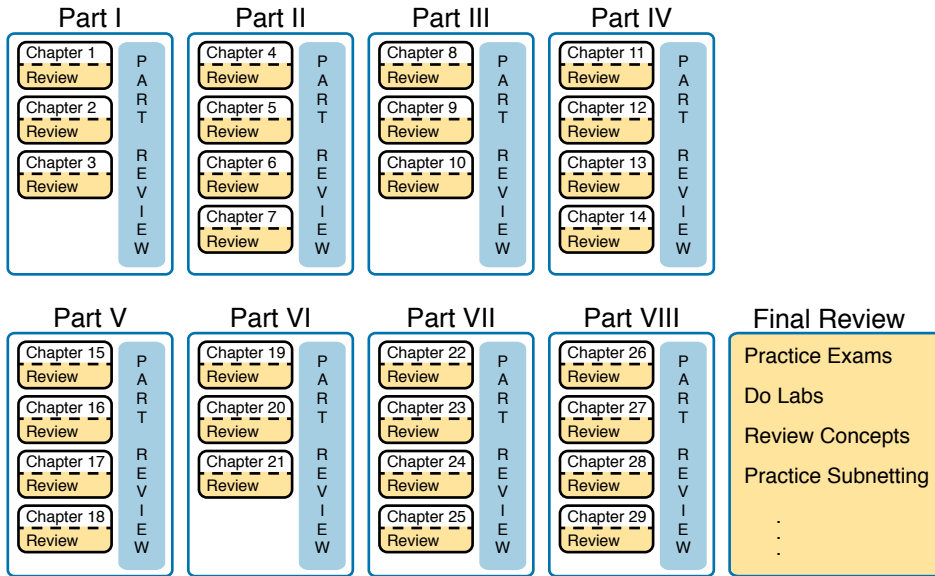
Part I

Chapter 1
Review

Chapter 2
Review

Chapter 3
Review

PART REVIEW

Part II

Chapter 4
Review

Chapter 5
Review

Chapter 6
Review

Chapter 7
Review

PART REVIEW

Part III

Chapter 8
Review

Chapter 9
Review

Chapter 10
Review

PART REVIEW

Part IV

Chapter 11
Review

Chapter 12
Review

Chapter 13
Review

Chapter 14
Review

PART REVIEW

Part V

Chapter 15
Review

Chapter 16
Review

Chapter 17
Review

Chapter 18
Review

PART REVIEW

Part VI

Chapter 19
Review

Chapter 20
Review

Chapter 21
Review

PART REVIEW

Part VII

Chapter 22
Review

Chapter 23
Review

Chapter 24
Review

Chapter 25
Review

PART REVIEW

Part VIII

Chapter 26
Review

Chapter 27
Review

Chapter 28
Review

Chapter 29
Review

PART REVIEW

Final Review

Practice Exams

Do Labs

Review Concepts

Practice Subnetting

...